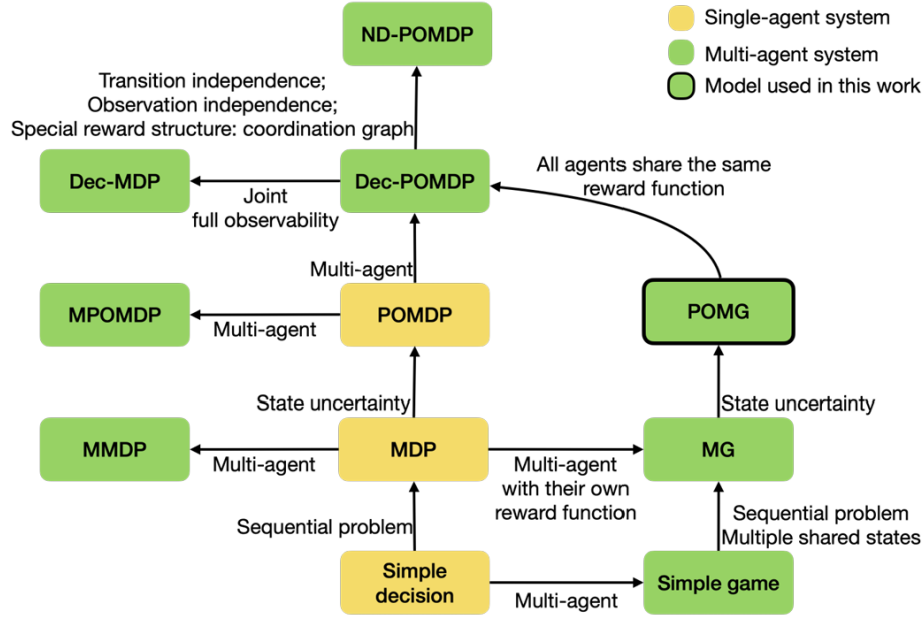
Single-agent system
Multi-agent system
Model used in this work

ND-POMDP

Transition independence;
Observation independence;
Special reward structure: coordination graph

Dec-MDP
Joint full observability
Dec-POMDP
All agents share the same reward function

Multi-agent

MPOMDP
Multi-agent
POMDP
POMG

State uncertainty
State uncertainty

MMDP
Multi-agent
MDP
Multi-agent with their own reward function
MG

Sequential problem
Sequential problem
Multiple shared states

Simple decision
Multi-agent
Simple game